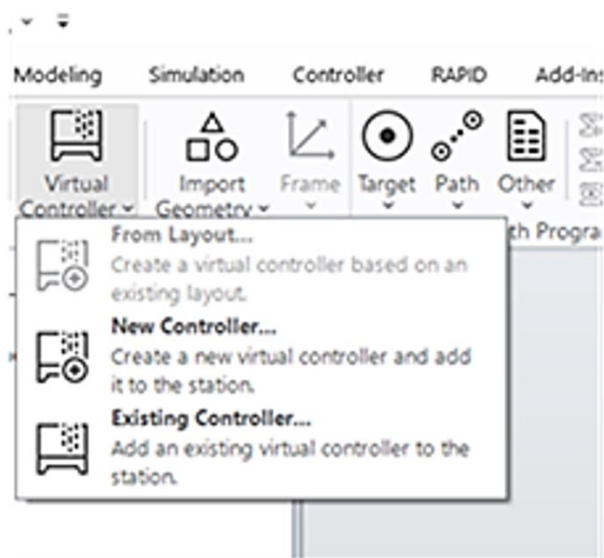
Modeling Simulation Controller RAPID Add-Ins

Virtual Controller
Import Geometry
Frame
Target
Path
Other
th Progra

From Layout...
Create a virtual controller based on an existing layout.

New Controller...
Create a new virtual controller and add it to the station.

Existing Controller...
Add an existing virtual controller to the station.